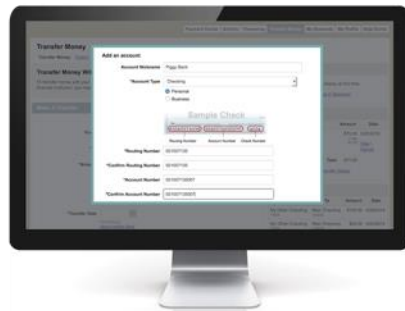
Transfer Money

Transfer Money Wi

Add an account:

Account Nickname *Piggy Bank

*Account Type Checking

Personal

Business

Sample Check

Routing Number Account Number Check Number

*Routing Number 001007100

*Confirm Routing Number 001007100

*Account Number 001007100007

*Confirm Account Number 001007100007